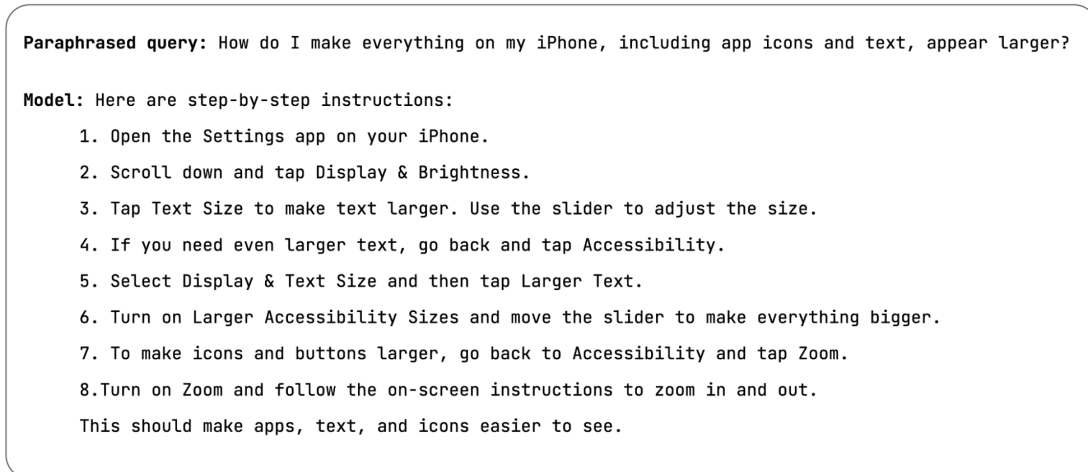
**Paraphrased query:** How do I make everything on my iPhone, including app icons and text, appear larger?

**Model:** Here are step-by-step instructions:

1. Open the Settings app on your iPhone.
2. Scroll down and tap Display & Brightness.
3. Tap Text Size to make text larger. Use the slider to adjust the size.
4. If you need even larger text, go back and tap Accessibility.
5. Select Display & Text Size and then tap Larger Text.
6. Turn on Larger Accessibility Sizes and move the slider to make everything bigger.
7. To make icons and buttons larger, go back to Accessibility and tap Zoom.
8.Turn on Zoom and follow the on-screen instructions to zoom in and out.

This should make apps, text, and icons easier to see.